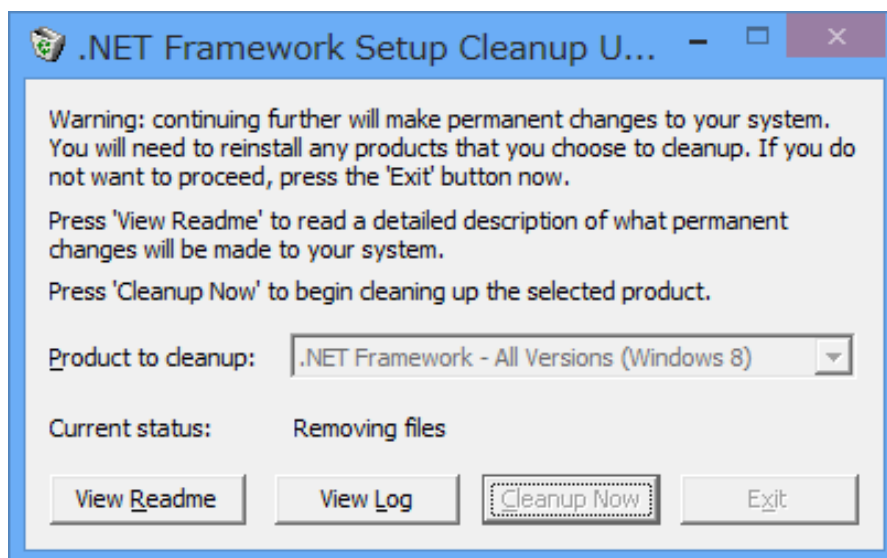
.NET Framework Setup Cleanup U...

Warning: continuing further will make permanent changes to your system. You will need to reinstall any products that you choose to cleanup. If you do not want to proceed, press the 'Exit' button now.

Press 'View Readme' to read a detailed description of what permanent changes will be made to your system.

Press 'Cleanup Now' to begin cleaning up the selected product.

Product to cleanup: .NET Framework - All Versions (Windows 8)

Current status: Removing files

View Readme | View Log | Cleanup Now | Exit